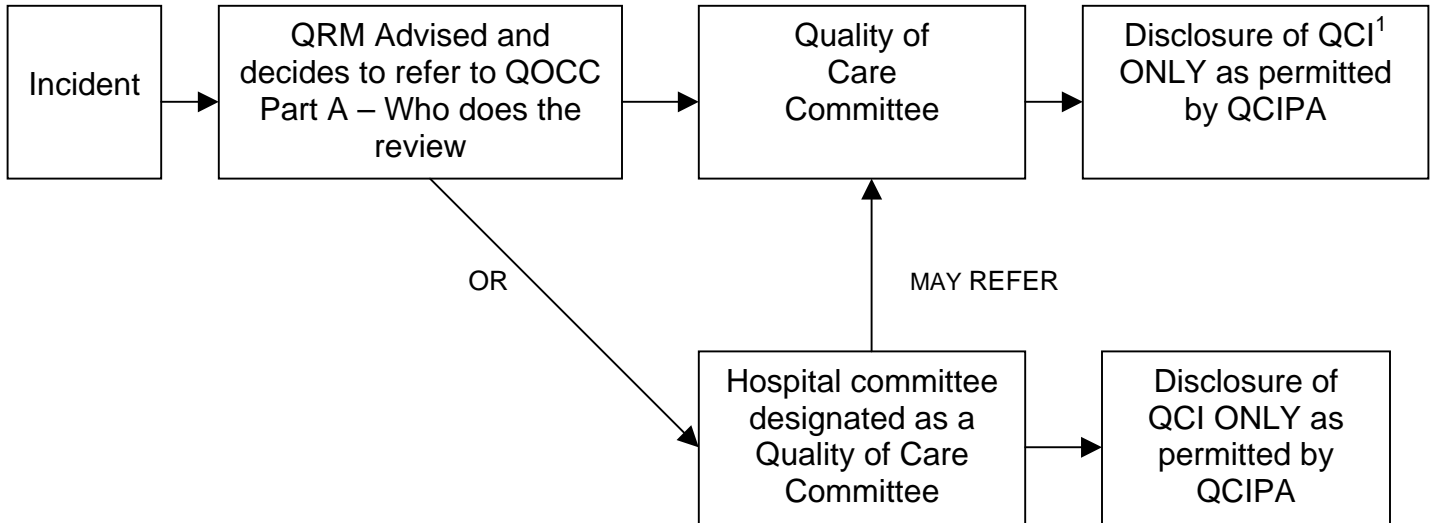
Incident

QRM Advised and decides to refer to QOCC Part A – Who does the review

Quality of Care Committee

Disclosure of QCI$^1$ ONLY as permitted by QCIPA

OR

MAY REFER

Hospital committee designated as a Quality of Care Committee

Disclosure of QCI ONLY as permitted by QCIPA